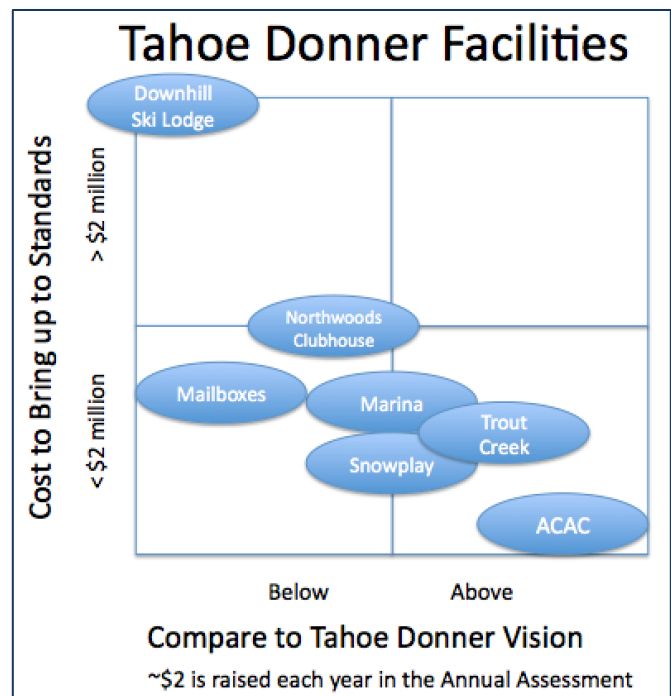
Tahoe Donner Facilities

Cost to Bring up to Standards

> \$2 million

< \$2 million

Downhill Ski Lodge

Northwoods Clubhouse

Mailboxes

Marina

Trout Creek

Snowplay

ACAC

Below

Above

Compare to Tahoe Donner Vision

~\$2 is raised each year in the Annual Assessment